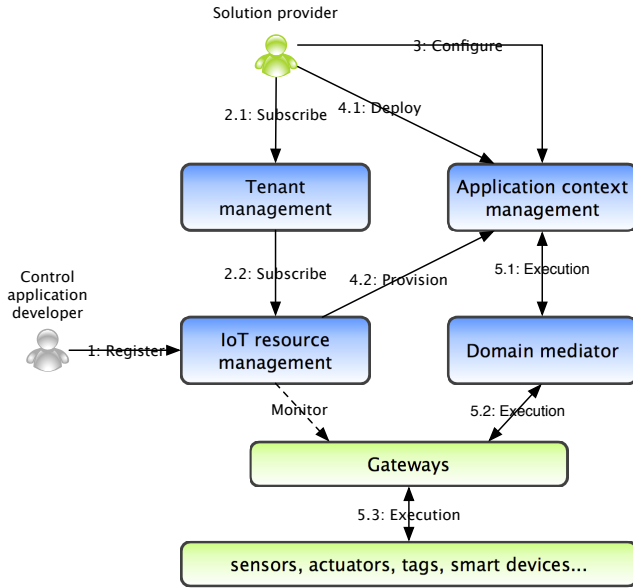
Solution provider

3: Configure

2.1: Subscribe

4.1: Deploy

Tenant management

Application context management

2.2: Subscribe

4.2: Provision

5.1: Execution

Control application developer

1: Register

IoT resource management

Domain mediator

Monitor

5.2: Execution

Gateways

5.3: Execution

sensors, actuators, tags, smart devices...